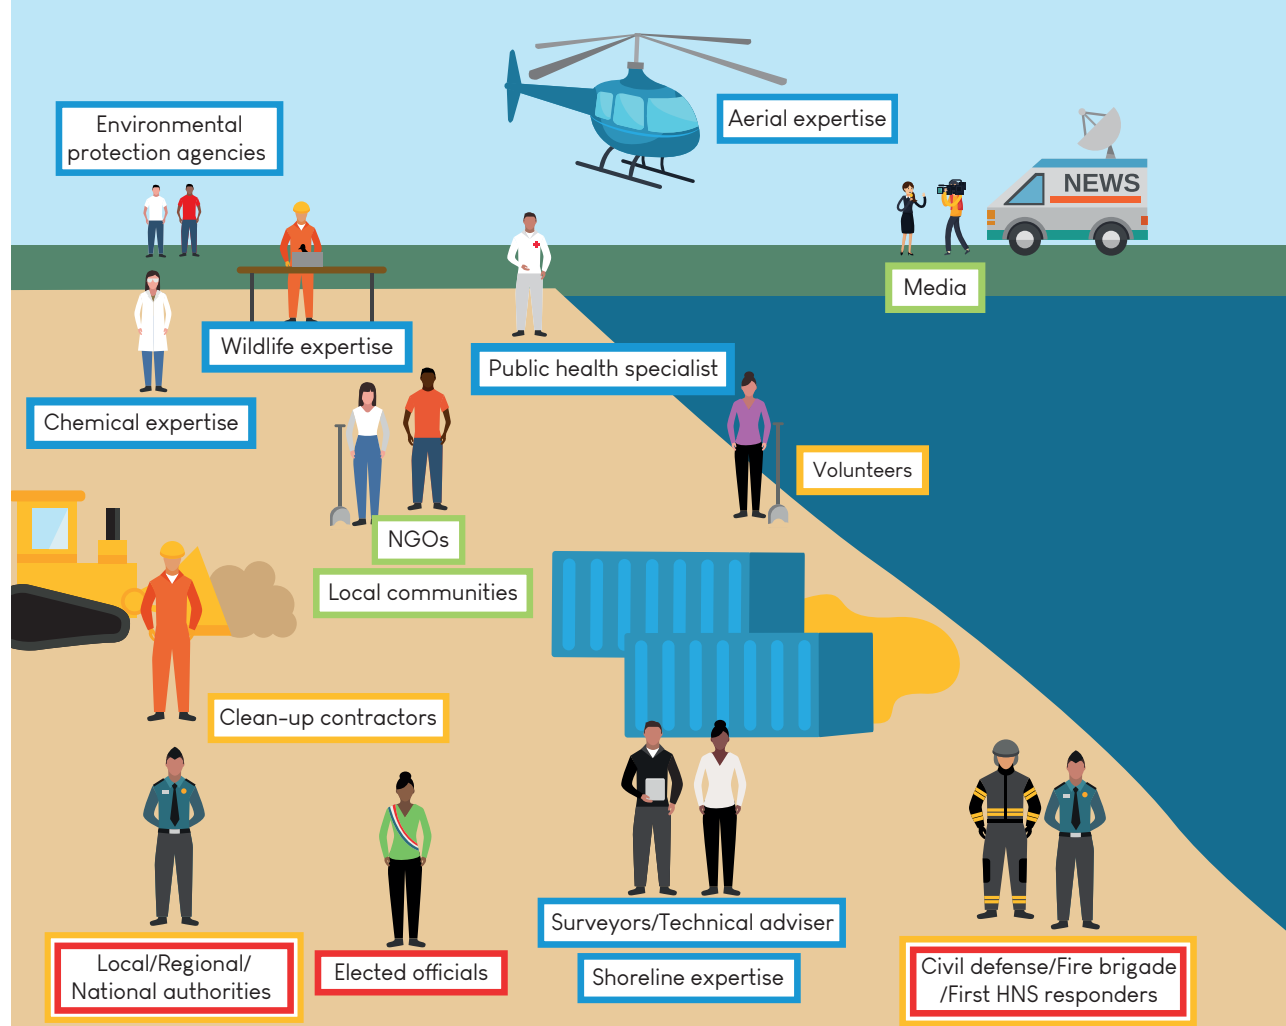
Aerial expertise

Environmental protection agencies

NEWS

Media

Wildlife expertise

Public health specialist

Chemical expertise

Volunteers

NGOs

Local communities

Clean-up contractors

Surveyors/Technical adviser

Shoreline expertise

Local/Regional/ National authorities

Elected officials

Civil defense/Fire brigade /First HNS responders